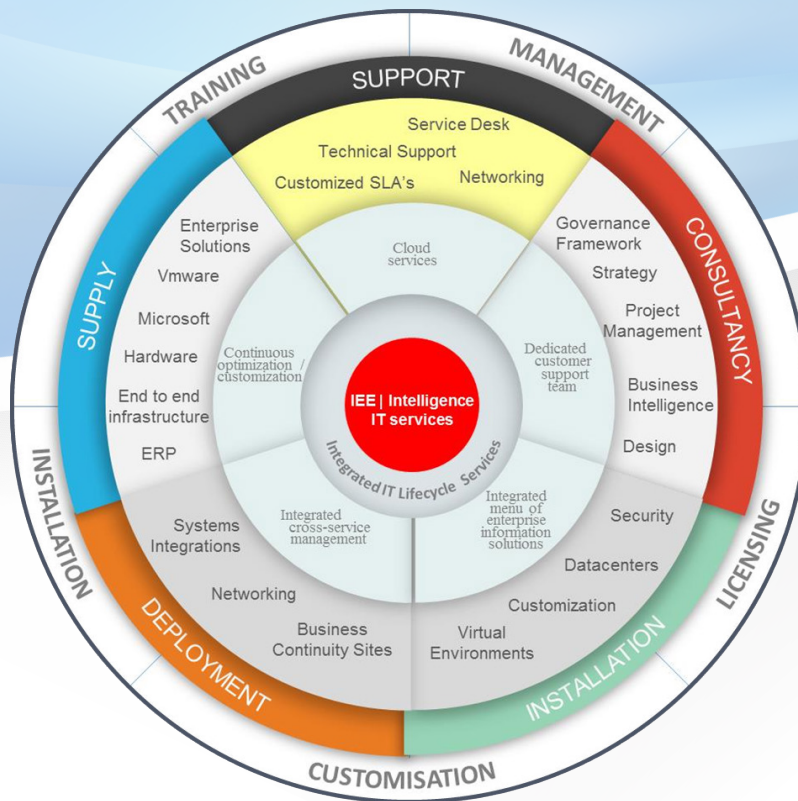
TRAINING

SUPPORT

MANAGEMENT

Service Desk

Technical Support

Customized SLA's

Networking

CONSULTANCY

Governance Framework

Strategy

Project Management

Business Intelligence

Design

LICENSING

INSTALLATION

Security

Datacenters

Customization

Virtual Environments

CUSTOMISATION

DEPLOYMENT

Systems Integrations

Networking

Business Continuity Sites

INSTALLATION

SUPPLY

Enterprise Solutions

Vmware

Microsoft

Hardware

End to end infrastructure

ERP

Cloud services

Dedicated customer support team

Integrated menu of enterprise information solutions

Integrated cross-service management

Continuous optimization / customization

IEE | Intelligence IT services

Integrated IT Lifecycle Services